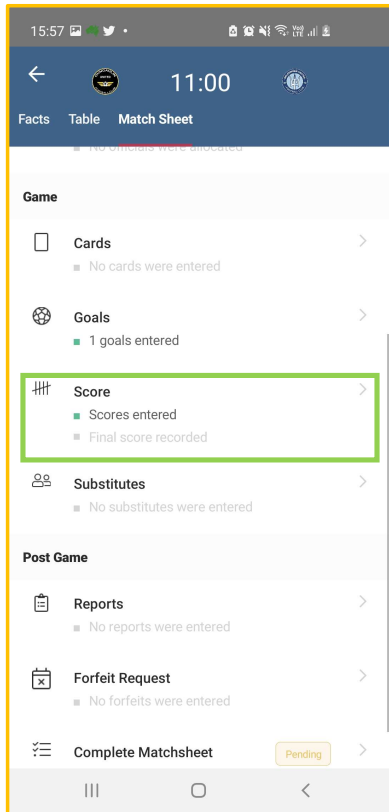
15:57

11:00

Facts Table Match Sheet

No officials were allocated

Game

Cards
No cards were entered

Goals
1 goals entered

Score
Scores entered
Final score recorded

Substitutes
No substitutes were entered

Post Game

Reports
No reports were entered

Forfeit Request
No forfeits were entered

Complete Matchsheet Pending